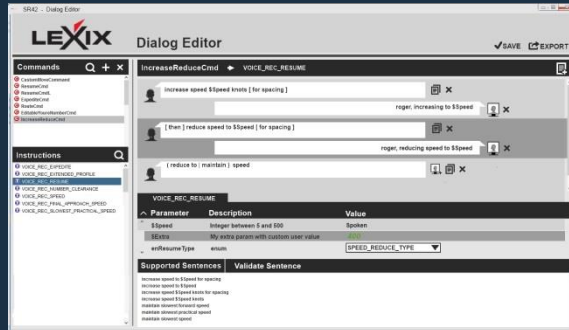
SR42 - Dialog Editor

LEXIX

Dialog Editor

SAVE EXPORT

Commands

CustomMoveCommand
ResumeCmd
ResumeCmdL
ExpediteCmd
ReadsCmd
EditableTravelNumberCmd
IncreaseReduceCmd

Instructions

VOICE_REC_EXPEDITE
VOICE_REC_EXTENDED_PROFILE
VOICE_REC_RESUME
VOICE_REC_NUMBER_CLEARANCE
VOICE_REC_SPEED
VOICE_REC_FINAL_APPROACH_SPEED
VOICE_REC_SLOWEST_PRACTICAL_SPEED

IncreaseReduceCmd VOICE_REC_RESUME

increase speed $Speed knots [ for spacing ]

roger, increasing to $Speed

[ then ] reduce speed to $Speed [ for spacing ]

roger, reducing speed to $Speed

( reduce to | maintain ) speed

VOICE_REC_RESUME

| Parameter | Description | Value |
|---|---|---|
| $Speed | Integer between 5 and 500 | Spoken |
| $Extra | My extra param with custom user value | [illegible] |
| enResumeType | enum | SPEED_REDUCE_TYPE |

Supported Sentences Validate Sentence

increase speed to $Speed for spacing
increase speed to $Speed
increase speed $Speed knots for spacing
increase speed $Speed knots
maintain slowest forward speed
maintain slowest practical speed
maintain slowest speed